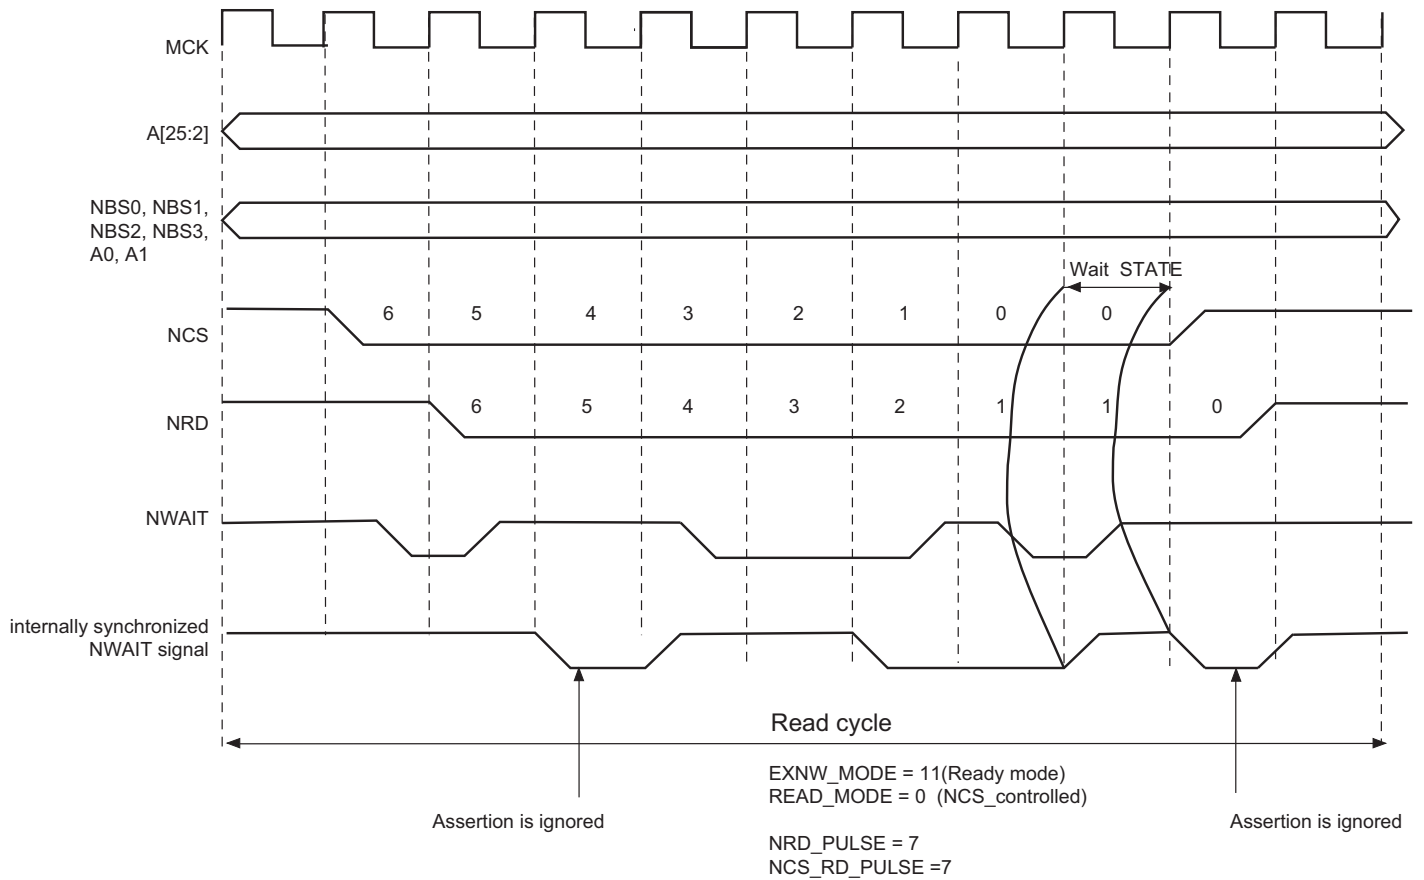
MCK

A[25:2]

NBS0, NBS1, NBS2, NBS3, A0, A1

Wait STATE

NCS

6 5 4 3 2 1 0 0

NRD

6 5 4 3 2 1 1 0

NWAIT

internally synchronized NWAIT signal

Read cycle

EXNW_MODE = 11(Ready mode)
READ_MODE = 0 (NCS_controlled)

Assertion is ignored

Assertion is ignored

NRD_PULSE = 7
NCS_RD_PULSE =7